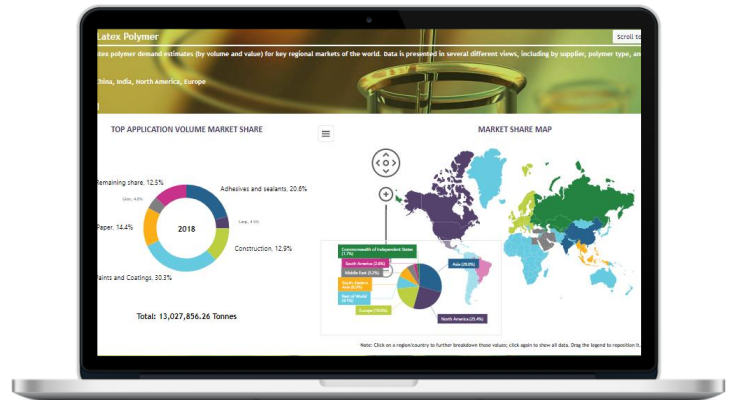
Latex Polymer

Scroll to

ates polymer demand estimates (by volume and value) for key regional markets of the world. Data is presented in several different views, including by supplier, polymer type, an

China, India, North America, Europe

TOP APPLICATION VOLUME MARKET SHARE

MARKET SHARE MAP

Remaining share, 12.5%

Adhesives and sealants, 20.6%

Glov, 4.0%

Carp, 4.5%

2018

Paper, 14.4%

Construction, 12.9%

Paints and Coatings, 30.3%

Total: 13,027,856.26 Tonnes

Commonwealth of Independent States (1.7%)

South America (3.8%)

Middle East (1.7%)

South Eastern Asia (6.3%)

Rest of World (4.1%)

Europe (19.6%)

Asia (29.0%)

North America (25.4%)

Note: Click on a region/country to further breakdown those values; click again to show all data. Drag the legend to reposition it.